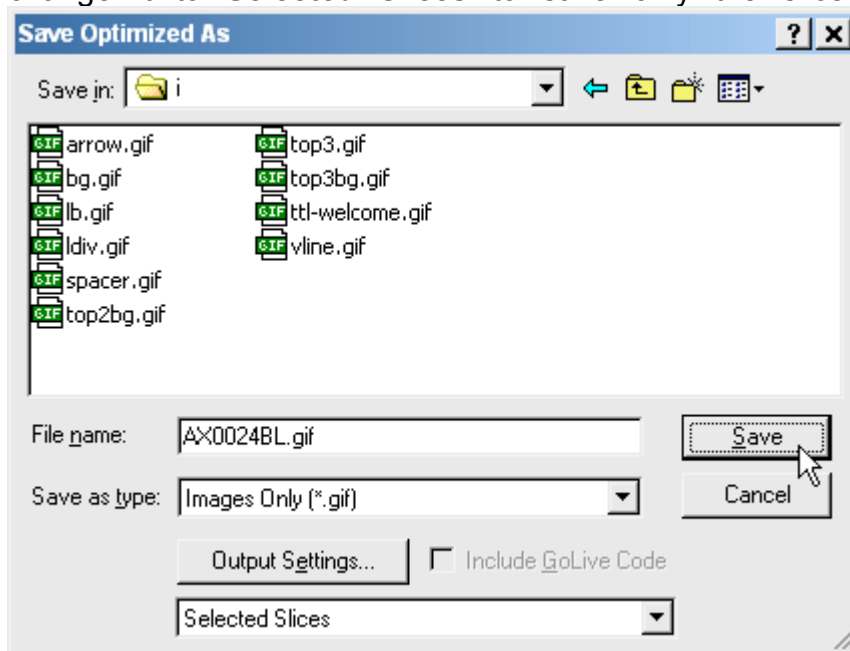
Save Optimized As

? X

Save in: i

arrow.gif
bg.gif
lb.gif
ldiv.gif
spacer.gif
top2bg.gif
top3.gif
top3bg.gif
ttl-welcome.gif
vline.gif

File name: AX0024BL.gif

Save

Save as type: Images Only (*.gif)

Cancel

Output Settings...

Include GoLive Code

Selected Slices